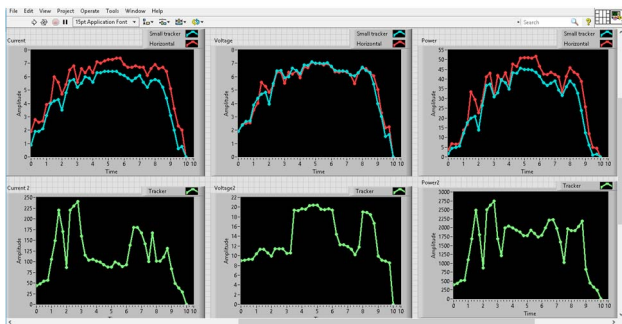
File Edit View Project Operate Tools Window Help

15pt Application Font

Search

Current
Small tracker
Horizontal
Amplitude
9
8
7
6
5
4
3
2
1
0
0 1 2 3 4 5 6 7 8 9 10 10
Time

Voltage
Small tracker
Horizontal
Amplitude
9
8
7
6
5
4
3
2
1
0
0 1 2 3 4 5 6 7 8 9 10 10
Time

Power
Small tracker
Horizontal
Amplitude
55
50
45
40
35
30
25
20
15
10
5
0
0 1 2 3 4 5 6 7 8 9 10 10
Time

Current 2
Tracker
Amplitude
250
200
150
100
50
0
0 1 2 3 4 5 6 7 8 9 10 10
Time

Voltage2
Tracker
Amplitude
22
20
18
16
14
12
10
8
6
4
2
0
0 1 2 3 4 5 6 7 8 9 10 10
Time

Power2
Tracker
Amplitude
3000
2750
2500
2250
2000
1750
1500
1250
1000
750
500
250
0
0 1 2 3 4 5 6 7 8 9 10 10
Time